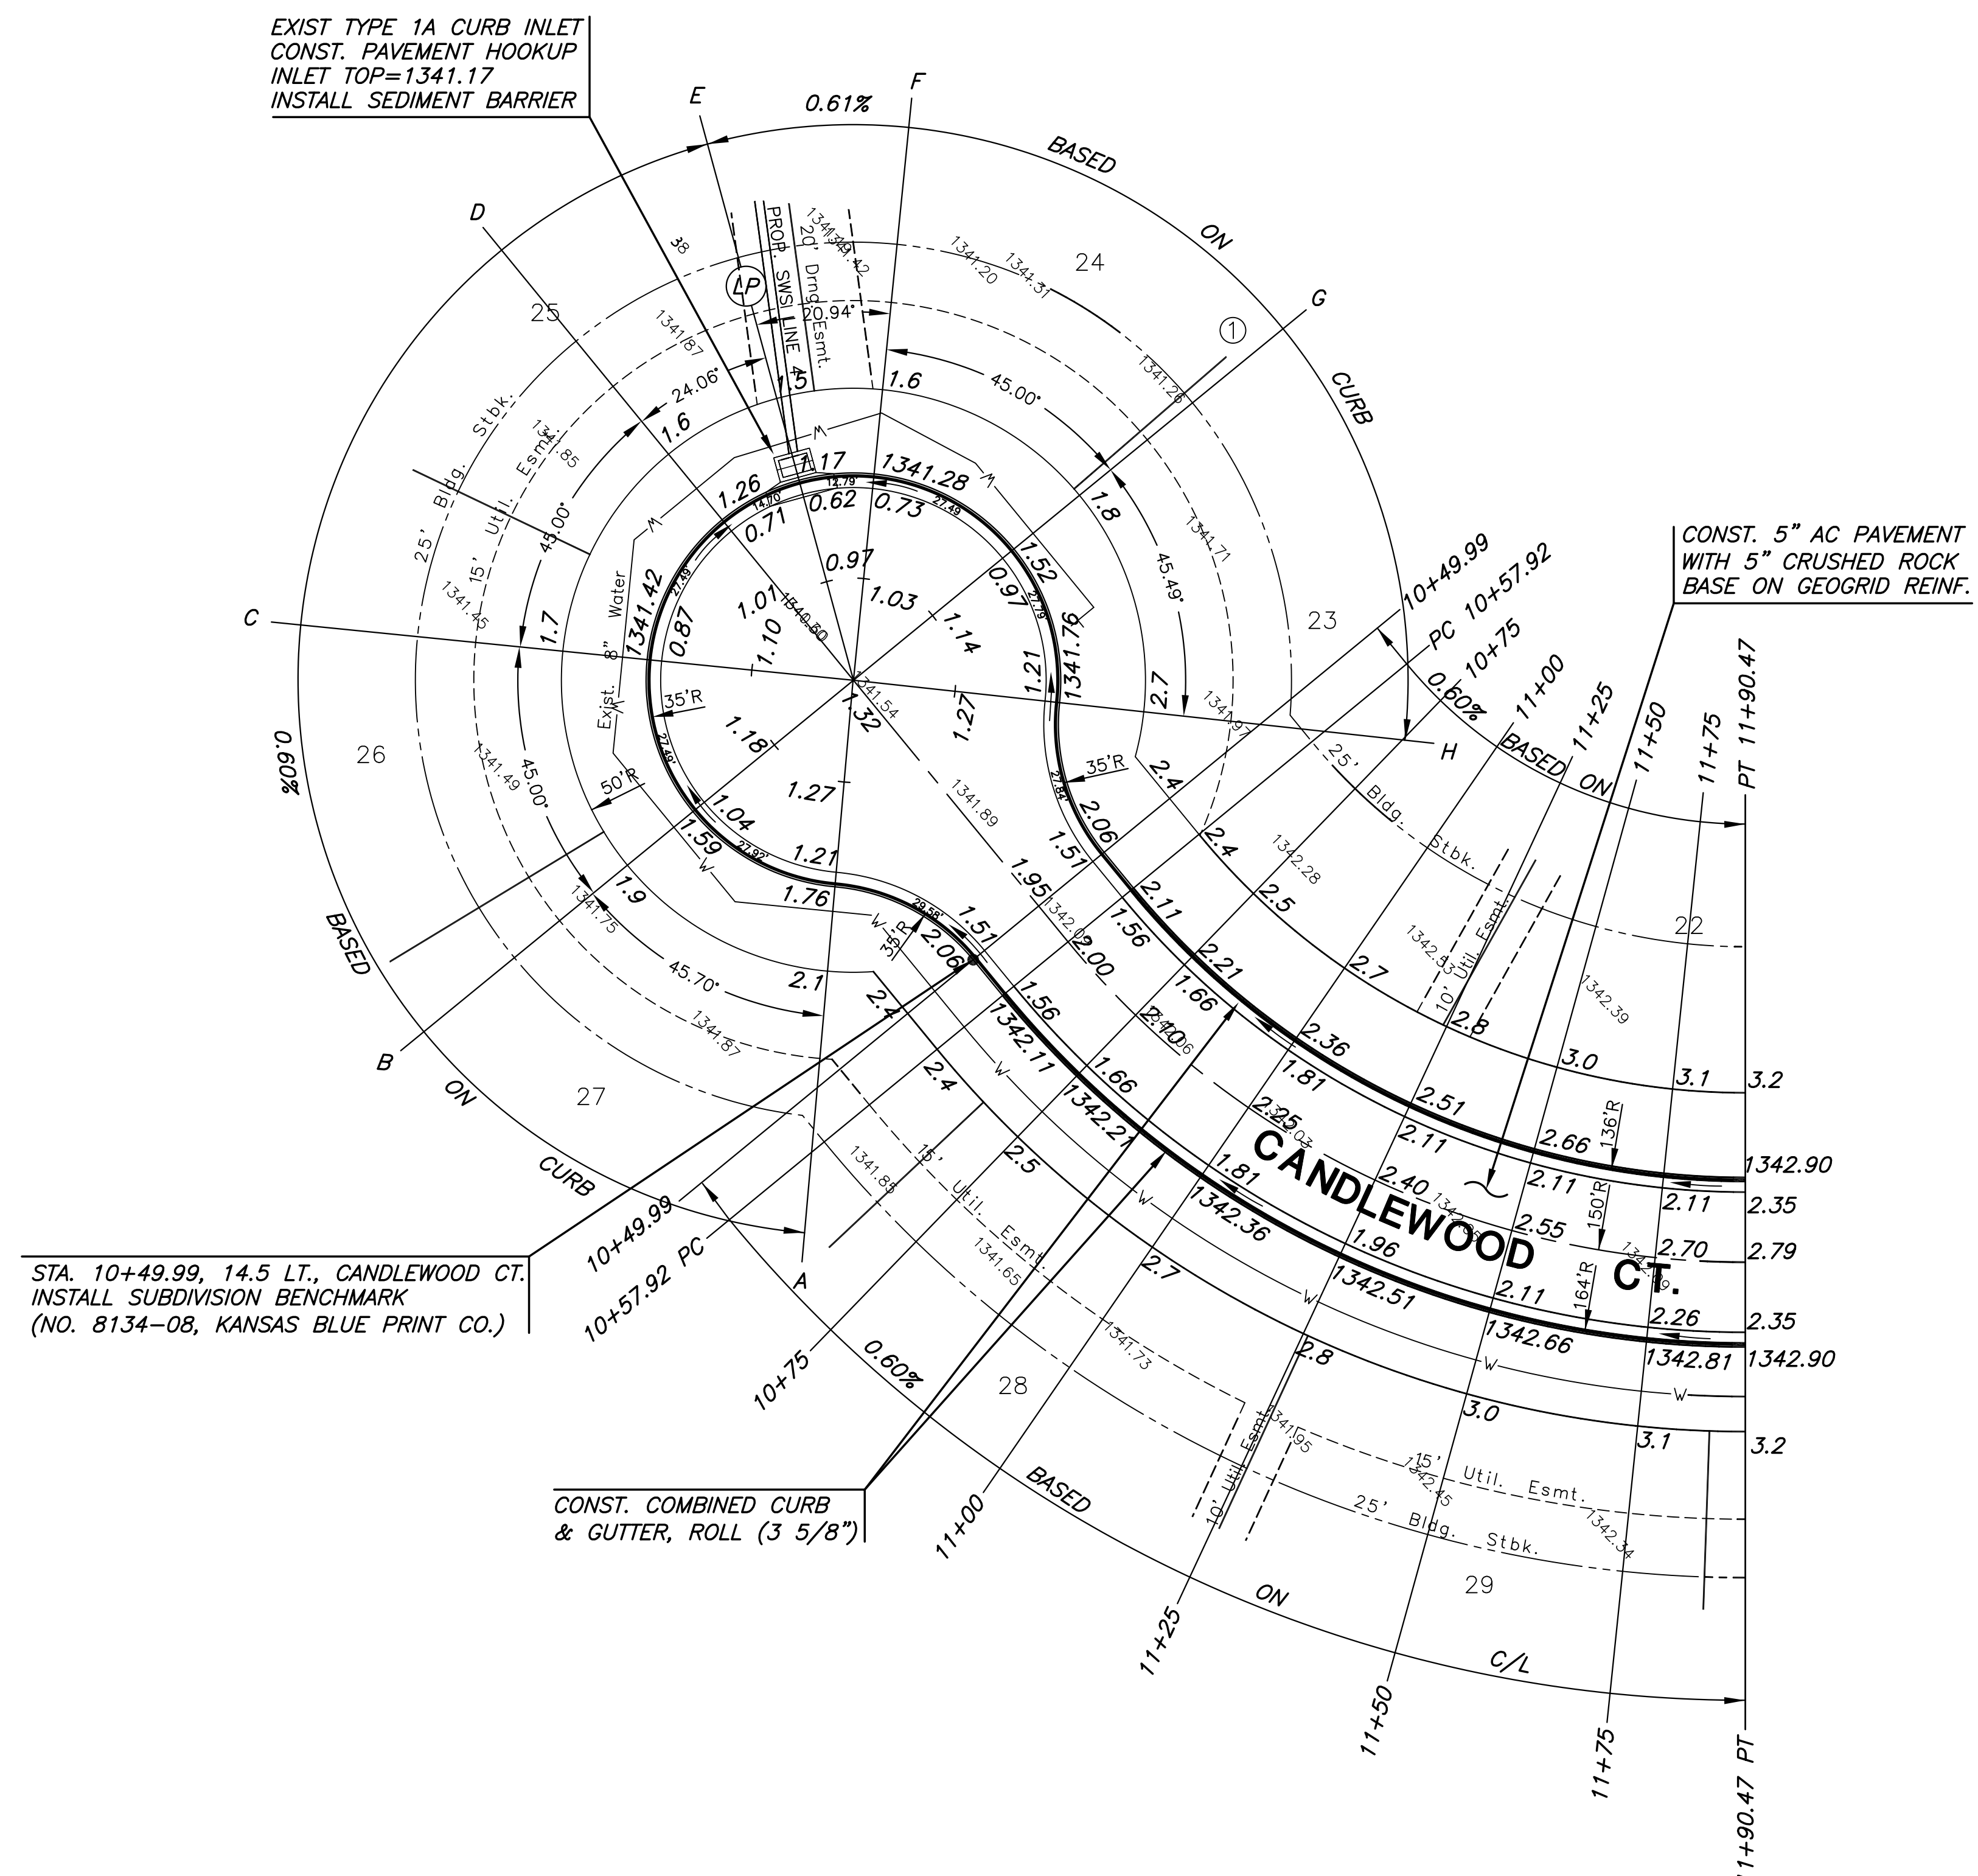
EXIST TYPE 1A CURB INLET
CONST. PAVEMENT HOOKUP
INLET TOP=1341.17
INSTALL SEDIMENT BARRIER

E
0.61%
F
BASED
ON
CURB
D
G
38
LP
PROP. SWS LINE 45
20' Drng. Esmt.
20.94'
1341.20
1341.31
24
25
1341.87
1341.26
1.6
45.00'
24.06'
1.6
25' Bldg. Stbk.
15' Util. Esmt.
1341.85
45.00'
1.26
17
1341.28
0.71
0.62
0.73
1.8
1341.71
1.52
0.97
45.49'
10+49.99
PC 10+57.92
10+75
CONST. 5" AC PAVEMENT
WITH 5" CRUSHED ROCK
BASE ON GEOGRID REINF.
C
1.7
1341.45
8" Water
Exist.
1341.42
0.87
1.01
1.10
1340.50
0.97
1.03
1.14
1341.76
1.21
23
2.7
0.60%
11+00
11+25
11+50
11+75
PT 11+90.47
35'R
1341.54
1.32
1.27
1.18
1341.97
H
BASED
ON
26
0.60%
1341.49
45.00'
50'R
1.04
1.27
1.59
1341.89
35'R
2.4
2.06
25' Bldg. Stbk.
1.21
1.76
1.95
1.51
2.4
1342.28
1.9
1341.75
2.11
2.5
1.51
1.56
1342.00
2.00
2.21
1342.33
10' Util. Esmt.
22
BASED
45.70'
2.1
2.06
35'R
2.4
1.66
2.7
1342.39
2.8
1341.87
1.56
2.10
1342.06
2.36
1342.11
1.81
3.0
B
1341.61
2.4
1.66
2.51
3.1
3.2
ON
27
1342.21
2.25
1342.03
2.11
2.66
136'R
CANDLEWOOD CT.
1342.90
CURB
1341.85
15' Util. Esmt.
2.5
1.81
2.40
1342.36
2.11
2.35
150'R
1342.36
2.55
2.70
2.79
10+49.99
1341.65
2.7
1.96
1342.51
2.11
164'R
2.26
2.35
10+57.92 PC
A
1342.66
1342.81
1342.90
STA. 10+49.99, 14.5 LT., CANDLEWOOD CT.
INSTALL SUBDIVISION BENCHMARK
(NO. 8134-08, KANSAS BLUE PRINT CO.)
1341.73
2.8
10+75
0.60%
28
3.0
3.1
3.2
1341.95
15' Util. Esmt.
1342.45
BASED
10' Util. Esmt.
25' Bldg. Stbk.
1342.34
CONST. COMBINED CURB
& GUTTER, ROLL (3 5/8")
11+00
ON
29
11+25
C/L
11+50
11+75
11+90.47 PT